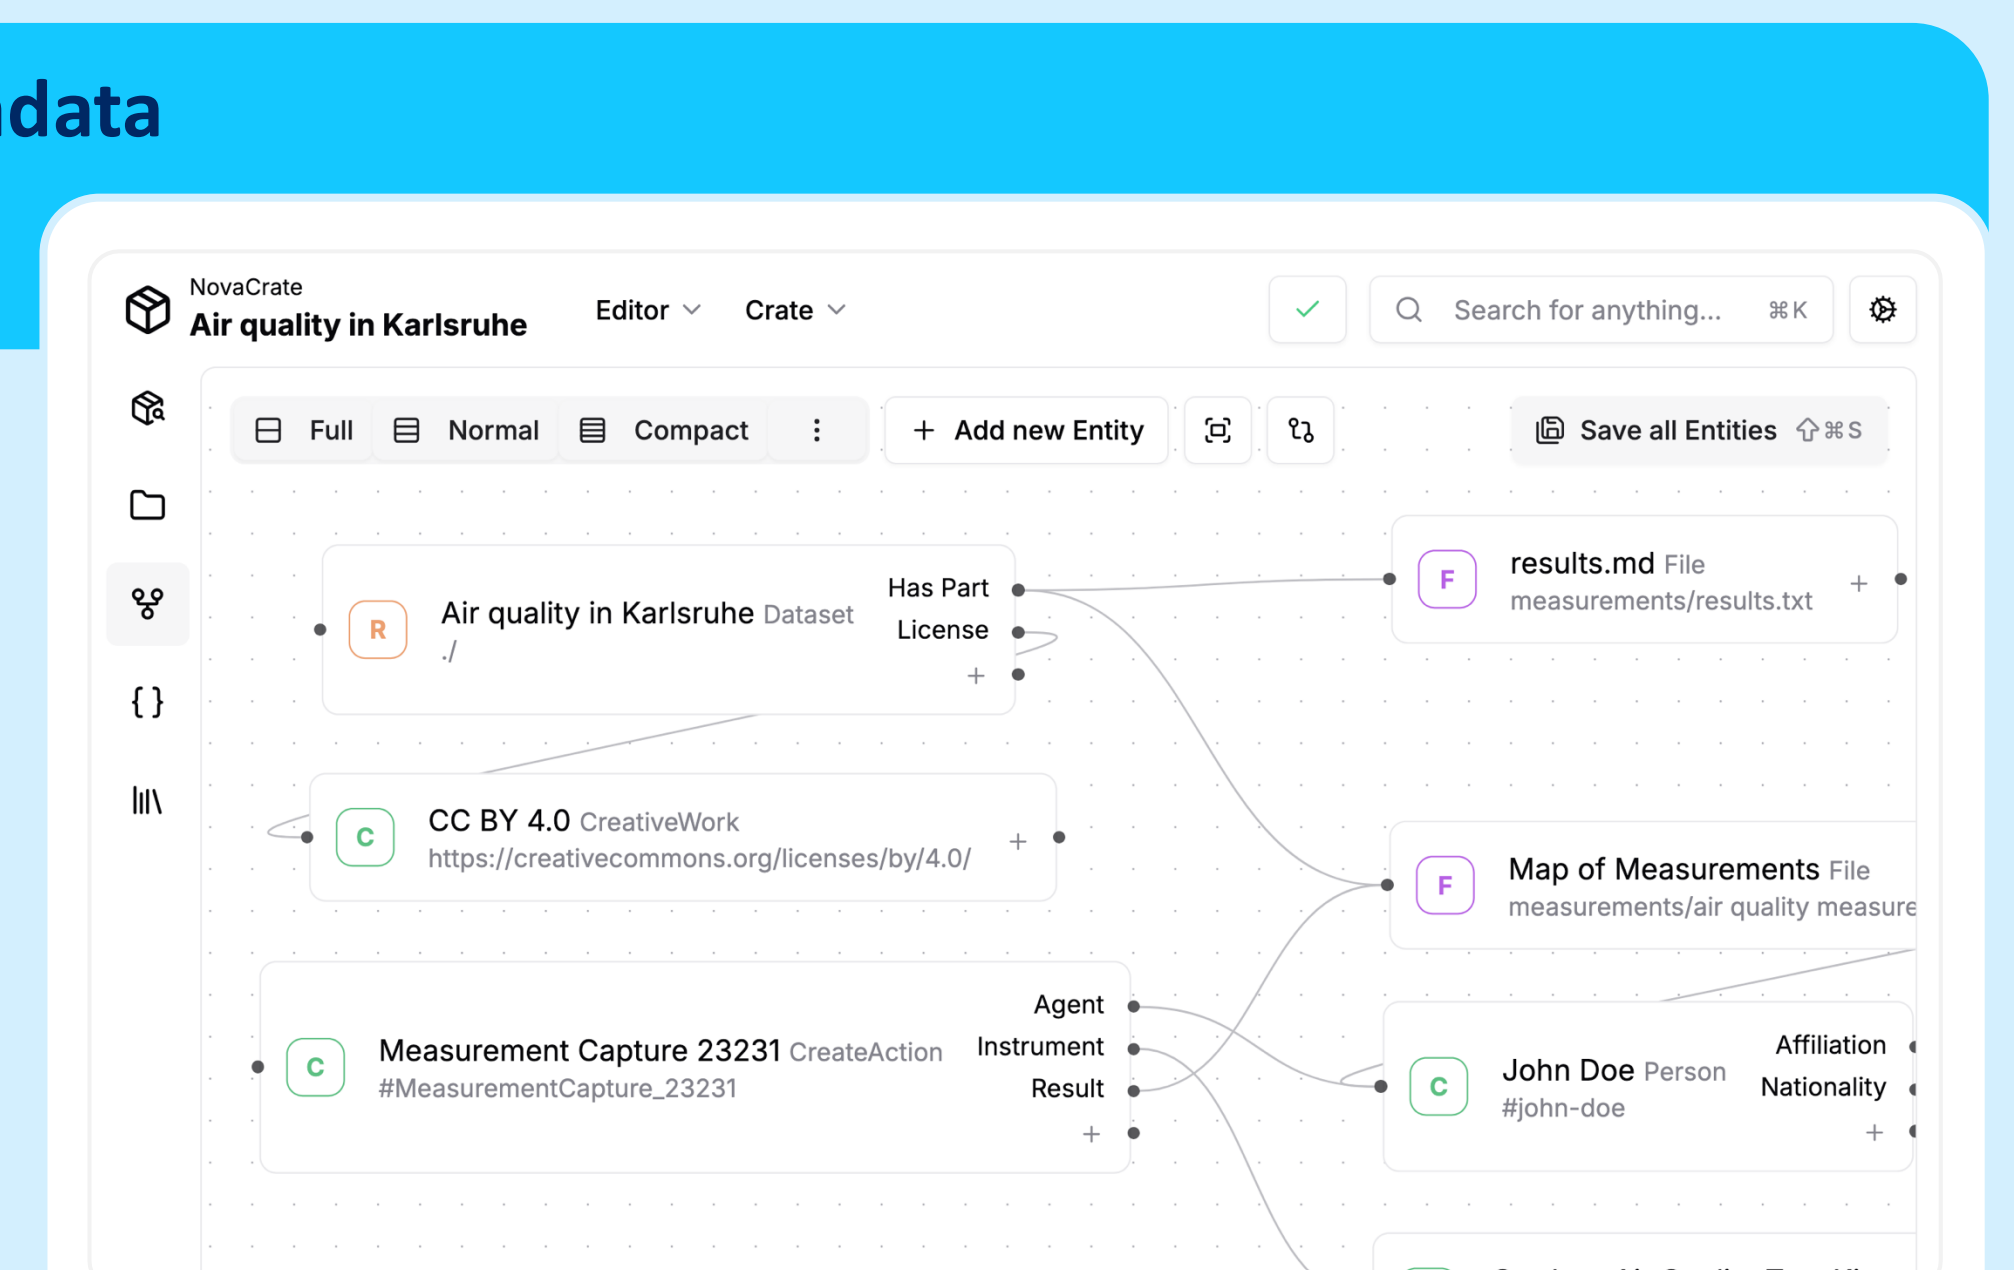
data

NovaCrate
Air quality in Karlsruhe

Editor Crate

Search for anything... ⌘K

Full Normal Compact ⋮ + Add new Entity Save all Entities ⇧⌘S

R Air quality in Karlsruhe Dataset
./
Has Part
License
+

F results.md File
measurements/results.txt
+

C CC BY 4.0 CreativeWork
https://creativecommons.org/licenses/by/4.0/
+

F Map of Measurements File
measurements/air quality measure

C Measurement Capture 23231 CreateAction
#MeasurementCapture_23231
Agent
Instrument
Result
+

C John Doe Person
#john-doe
Affiliation
Nationality
+